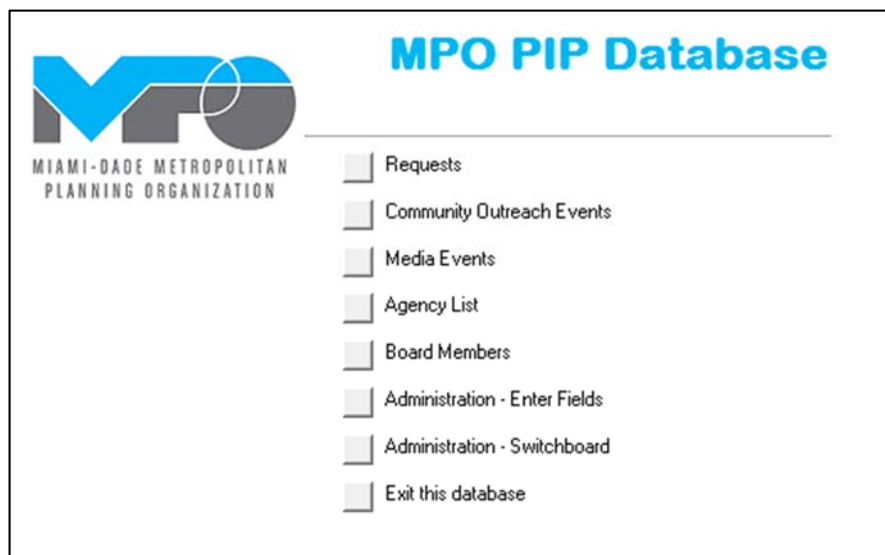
MPO

MIAMI-DADE METROPOLITAN PLANNING ORGANIZATION

MPO PIP Database

Requests

Community Outreach Events

Media Events

Agency List

Board Members

Administration - Enter Fields

Administration - Switchboard

Exit this database